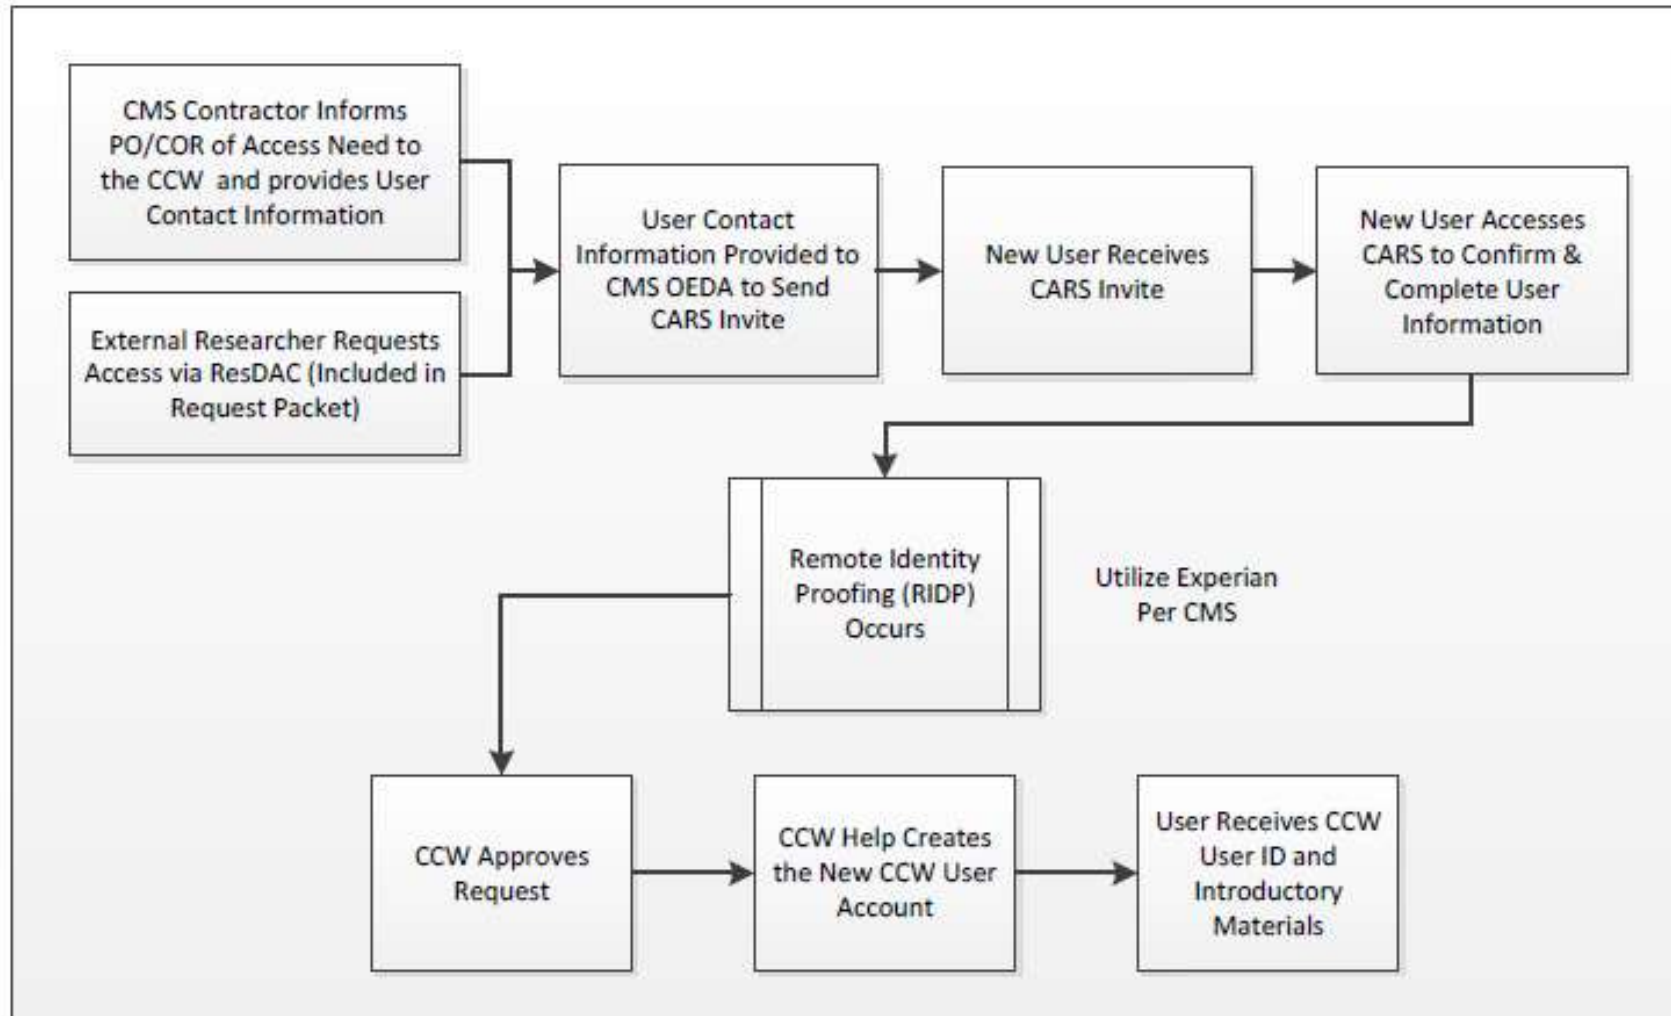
CMS Contractor Informs PO/COR of Access Need to the CCW and provides User Contact Information

External Researcher Requests Access via ResDAC (Included in Request Packet)

User Contact Information Provided to CMS OEDA to Send CARS Invite

New User Receives CARS Invite

New User Accesses CARS to Confirm & Complete User Information

Remote Identity Proofing (RIDP) Occurs

Utilize Experian Per CMS

CCW Approves Request

CCW Help Creates the New CCW User Account

User Receives CCW User ID and Introductory Materials